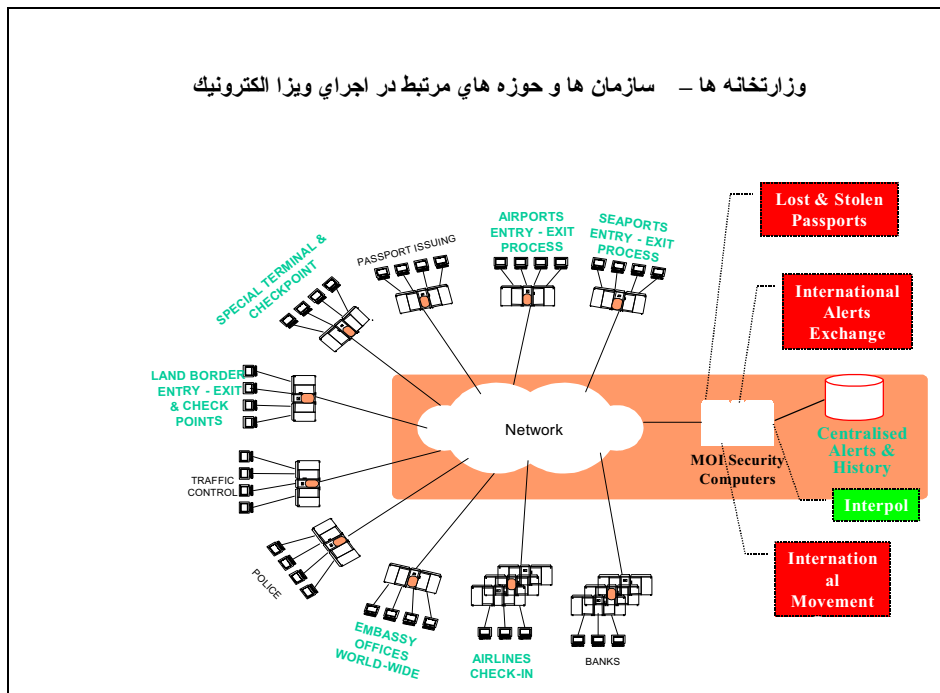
وزارتخانه ها – سازمان ها و حوزه هاي مرتبط در اجراي ويزا الكترونيك

Lost & Stolen Passports

International Alerts Exchange

Centralised Alerts & History

Interpol

Internation al Movement

MOI Security Computers

Network

PASSPORT ISSUING

AIRPORTS ENTRY - EXIT PROCESS

SEAPORTS ENTRY - EXIT PROCESS

SPECIAL TERMINAL & CHECKPOINT

LAND BORDER ENTRY - EXIT & CHECK POINTS

TRAFFIC CONTROL

POLICE

EMBASSY OFFICES WORLD-WIDE

AIRLINES CHECK-IN

BANKS